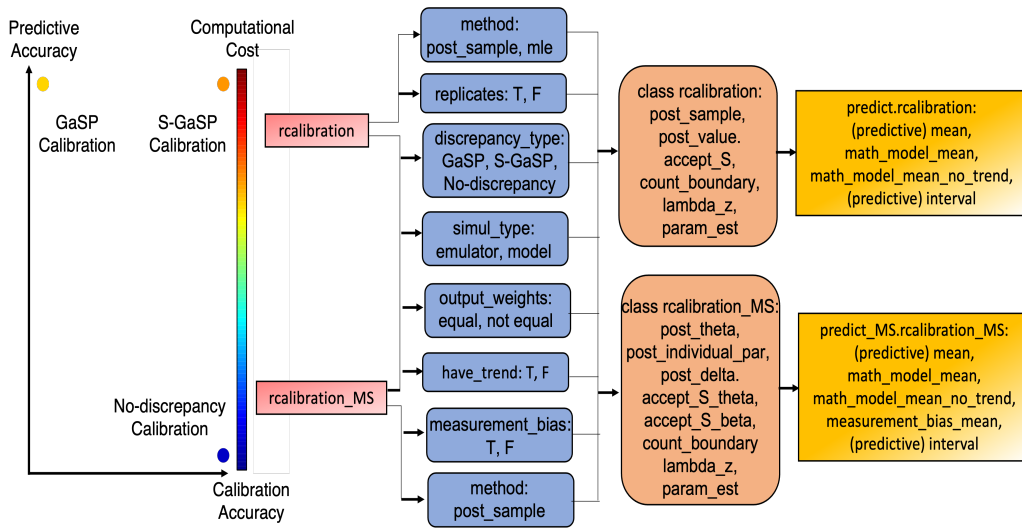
Predictive Accuracy

GaSP Calibration

S-GaSP Calibration

No-discrepancy Calibration

Computational Cost

Calibration Accuracy

rcalibration

rcalibration_MS

method: post_sample, mle

replicates: T, F

discrepancy_type: GaSP, S-GaSP, No-discrepancy

simul_type: emulator, model

output_weights: equal, not equal

have_trend: T, F

measurement_bias: T, F

method: post_sample

class rcalibration: post_sample, post_value. accept_S, count_boundary, lambda_z, param_est

class rcalibration_MS: post_theta, post_individual_par, post_delta. accept_S_theta, accept_S_beta, count_boundary lambda_z, param_est

predict.rcalibration: (predictive) mean, math_model_mean, math_model_mean_no_trend, (predictive) interval

predict_MS.rcalibration_MS: (predictive) mean, math_model_mean, math_model_mean_no_trend, measurement_bias_mean, (predictive) interval